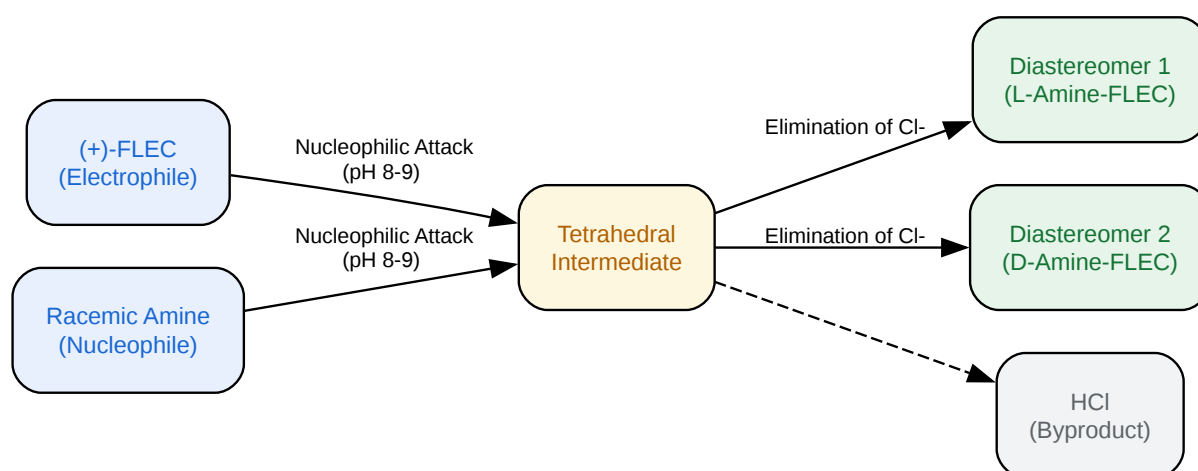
(+)-FLEC
(Electrophile)

Racemic Amine
(Nucleophile)

Nucleophilic Attack
(pH 8-9)

Nucleophilic Attack
(pH 8-9)

Tetrahedral
Intermediate

Elimination of Cl-

Elimination of Cl-

Diastereomer 1
(L-Amine-FLEC)

Diastereomer 2
(D-Amine-FLEC)

HCl
(Byproduct)